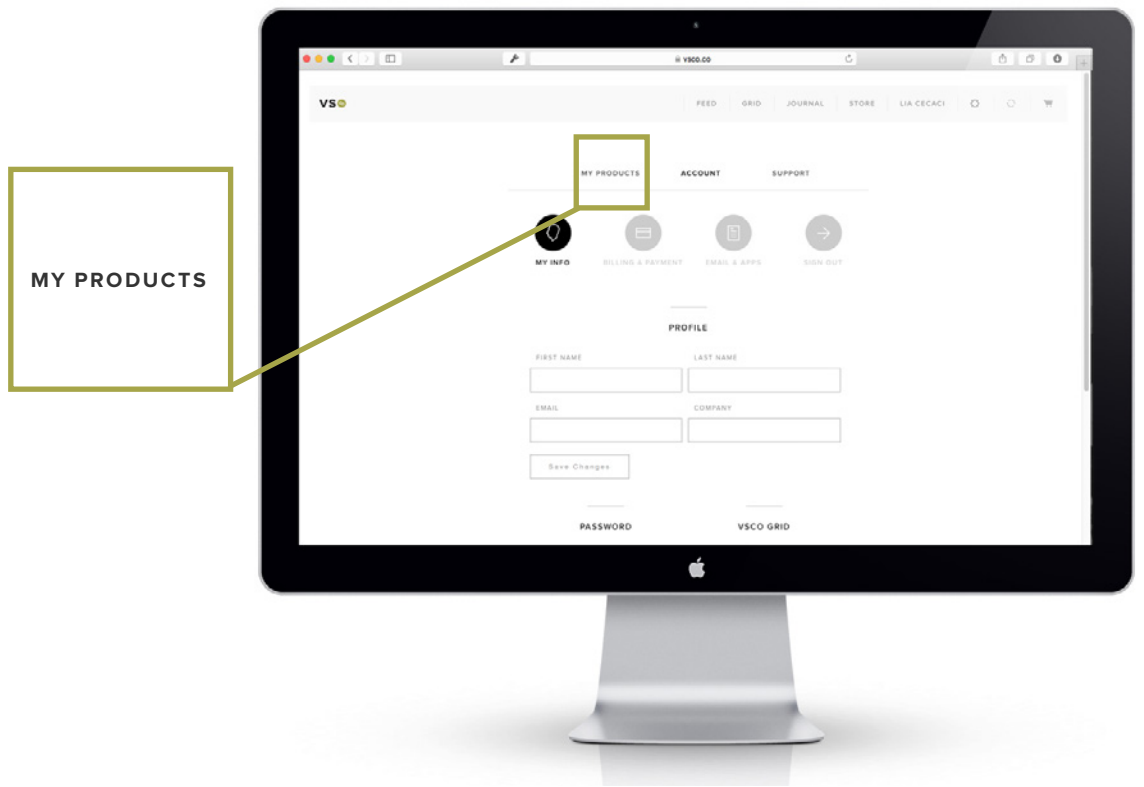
MY PRODUCTS

vsco.co

VS

FEED GRID JOURNAL STORE LIA CECACI

MY PRODUCTS ACCOUNT SUPPORT

MY INFO BILLING & PAYMENT EMAIL & APPS SIGN OUT

PROFILE

FIRST NAME LAST NAME

EMAIL COMPANY

Save Changes

PASSWORD VSCO GRID